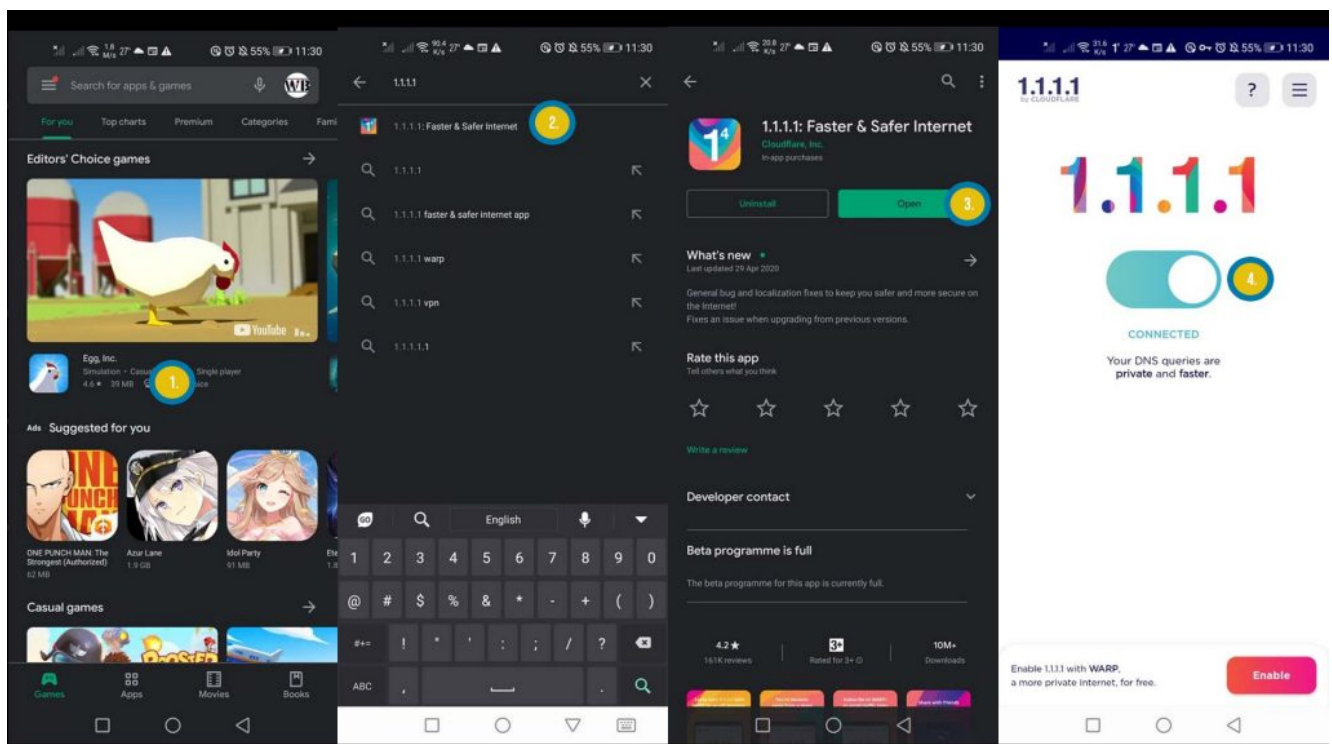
27° 55% 11:30

Search for apps & games

For you Top charts Premium Categories Fami

Editors' Choice games

YouTube

Egg, Inc.
Simulation • Casu Single player
4.6★ 39 MB

1.

Ads Suggested for you

ONE PUNCH MAN: The Strongest (Authorized)
62 MB

Azur Lane
1.9 GB

Idol Party
91 MB

Casual games

Games Apps Movies Books

27° 55% 11:30

1.1.1.1

1.1.1.1: Faster & Safer Internet

2.

1.1.1.1

1.1.1.1 faster & safer internet app

1.1.1.1 warp

1.1.1.1 vpn

1.1.1.1

English

1 2 3 4 5 6 7 8 9 0
@ # $ % & * - + ( )
#+= ! " ' : ; / ?
ABC , .

27° 55% 11:30

1.1.1.1: Faster & Safer Internet
Cloudflare, Inc.
In-app purchases

Uninstall Open

3.

What's new •
Last updated 29 Apr 2020

General bug and localization fixes to keep you safer and more secure on the Internet!
Fixes an issue when upgrading from previous versions.

Rate this app
Tell others what you think

Write a review

Developer contact

Beta programme is full

The beta programme for this app is currently full.

4.2★
161K reviews

3+
Rated for 3+

10M+
Downloads

27° 55% 11:30

1.1.1.1
by CLOUDFLARE

?

1.1.1.1

4.

CONNECTED

Your DNS queries are private and faster.

Enable 1.1.1.1 with WARP,
a more private Internet, for free.

Enable